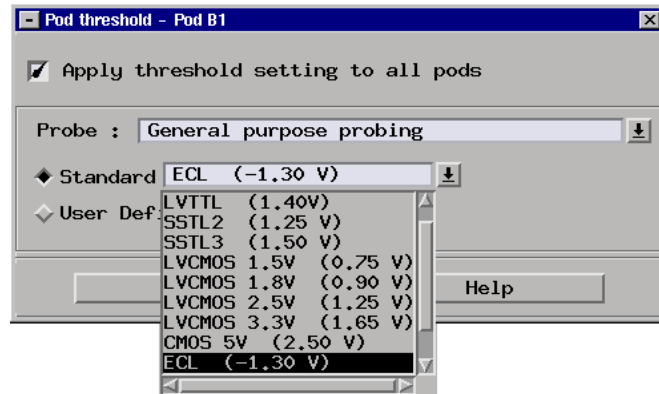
Pod threshold - Pod B1

Apply threshold setting to all pods

Probe : General purpose probing

Standard ECL (-1.30 V)

User Def

LVTTL (1.40V)
SSTL2 (1.25 V)
SSTL3 (1.50 V)
LVCMOS 1.5V (0.75 V)
LVCMOS 1.8V (0.90 V)
LVCMOS 2.5V (1.25 V)
LVCMOS 3.3V (1.65 V)
CMOS 5V (2.50 V)
ECL (-1.30 V)

Help